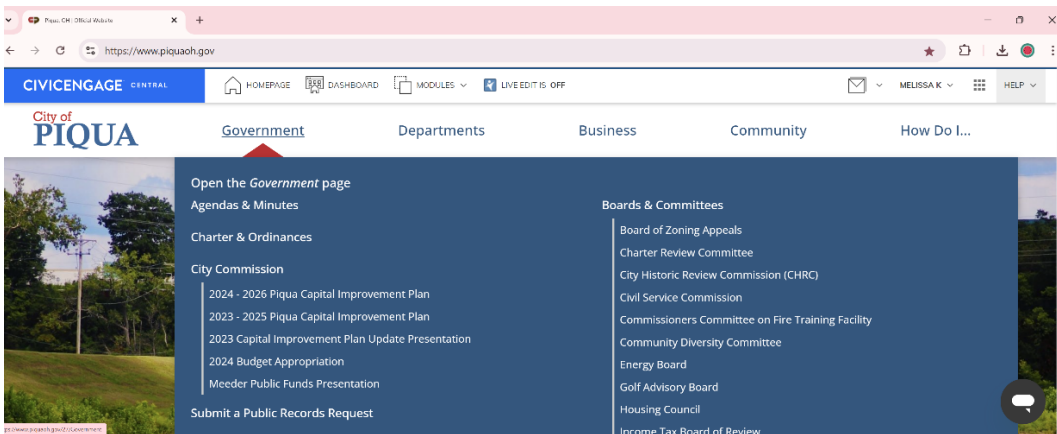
Piqua, OH | Official Website
https://www.piquaoh.gov
CIVICENGAGE CENTRAL
HOMEPAGE
DASHBOARD
MODULES
LIVE EDIT IS OFF
MELISSA K
HELP

City of PIQUA
Government
Departments
Business
Community
How Do I...

Open the *Government* page
Agendas & Minutes
Charter & Ordinances
City Commission
2024 - 2026 Piqua Capital Improvement Plan
2023 - 2025 Piqua Capital Improvement Plan
2023 Capital Improvement Plan Update Presentation
2024 Budget Appropriation
Meeder Public Funds Presentation
Submit a Public Records Request

Boards & Committees
Board of Zoning Appeals
Charter Review Committee
City Historic Review Commission (CHRC)
Civil Service Commission
Commissioners Committee on Fire Training Facility
Community Diversity Committee
Energy Board
Golf Advisory Board
Housing Council
Income Tax Board of Review

ps://www.piquaoh.gov/2/Government